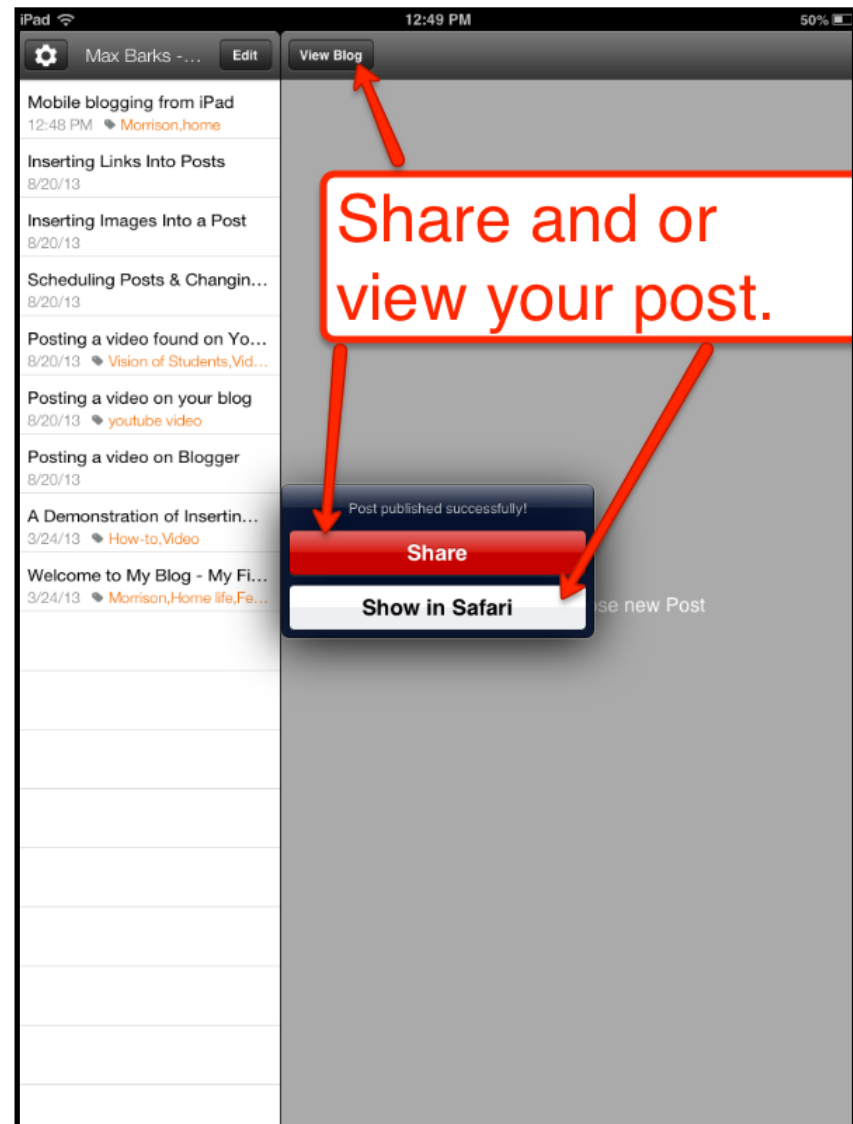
iPad
12:49 PM
50%

Max Barks -...
Edit
View Blog

Mobile blogging from iPad
12:48 PM Morrison,home

Inserting Links Into Posts
8/20/13

Inserting Images Into a Post
8/20/13

Scheduling Posts & Changin...
8/20/13

Posting a video found on Yo...
8/20/13 Vision of Students,Vid...

Posting a video on your blog
8/20/13 youtube video

Posting a video on Blogger
8/20/13

A Demonstration of Insertin...
3/24/13 How-to,Video

Welcome to My Blog - My Fi...
3/24/13 Morrison,Home life,Fe...

Share and or view your post.

Post published successfully!
Share
Show in Safari
se new Post